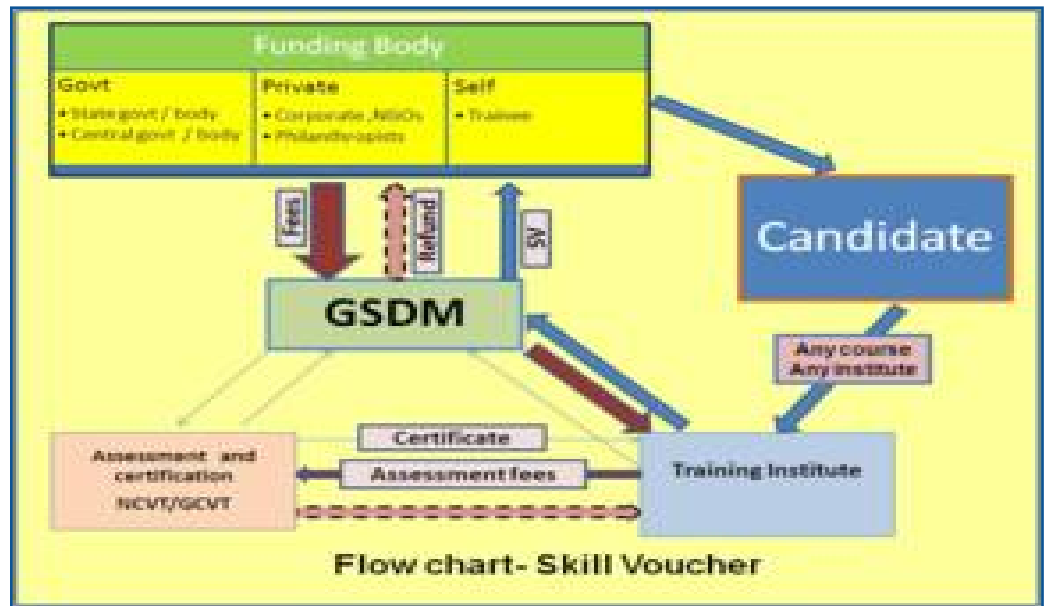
Funding Body

Govt
• State govt / body
• Central govt / body

Private
• Corporate ,NGOs
• Philanthropists

Self
• Trainee

Fees

Refund

SV

GSDM

Candidate

Any course
Any institute

Assessment and certification
NCVT/GCVT

Certificate

Assessment fees

Training Institute

Flow chart- Skill Voucher